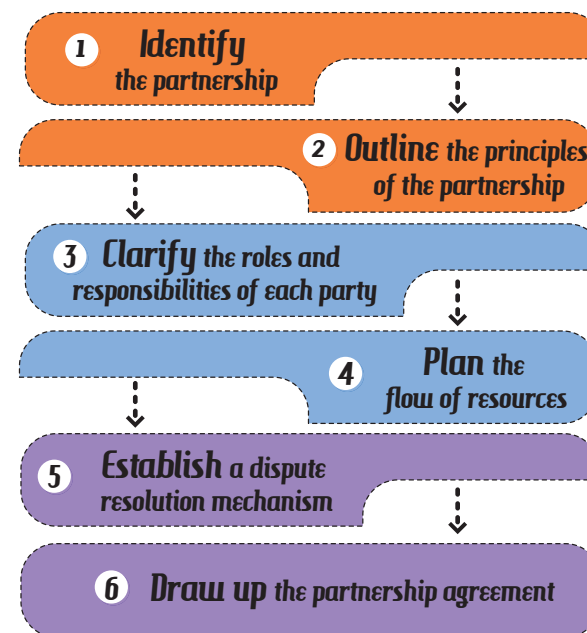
1 Identify the partnership

2 Outline the principles of the partnership

3 Clarify the roles and responsibilities of each party

4 Plan the flow of resources

5 Establish a dispute resolution mechanism

6 Draw up the partnership agreement